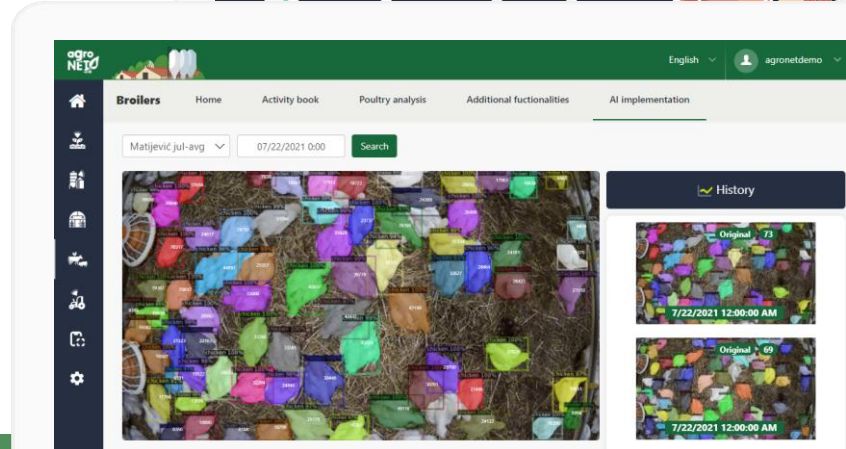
agro NET

English

agronetdemo

Broilers

Home

Activity book

Poultry analysis

Additional fuctionalities

AI implementation

Matijević jul-avg

07/22/2021 0:00

Search

History

Original 73

7/22/2021 12:00:00 AM

Original 69

7/22/2021 12:00:00 AM